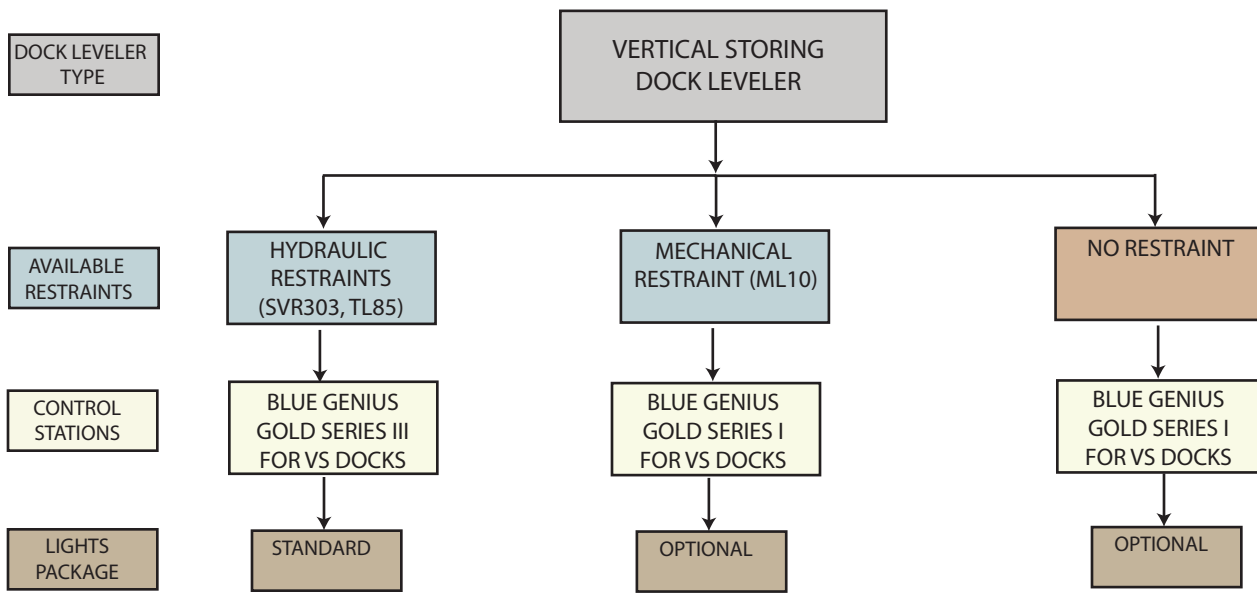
DOCK LEVELER TYPE

VERTICAL STORING DOCK LEVELER

AVAILABLE RESTRAINTS

HYDRAULIC RESTRAINTS (SVR303, TL85)

MECHANICAL RESTRAINT (ML10)

NO RESTRAINT

CONTROL STATIONS

BLUE GENIUS GOLD SERIES III FOR VS DOCKS

BLUE GENIUS GOLD SERIES I FOR VS DOCKS

BLUE GENIUS GOLD SERIES I FOR VS DOCKS

LIGHTS PACKAGE

STANDARD

OPTIONAL

OPTIONAL